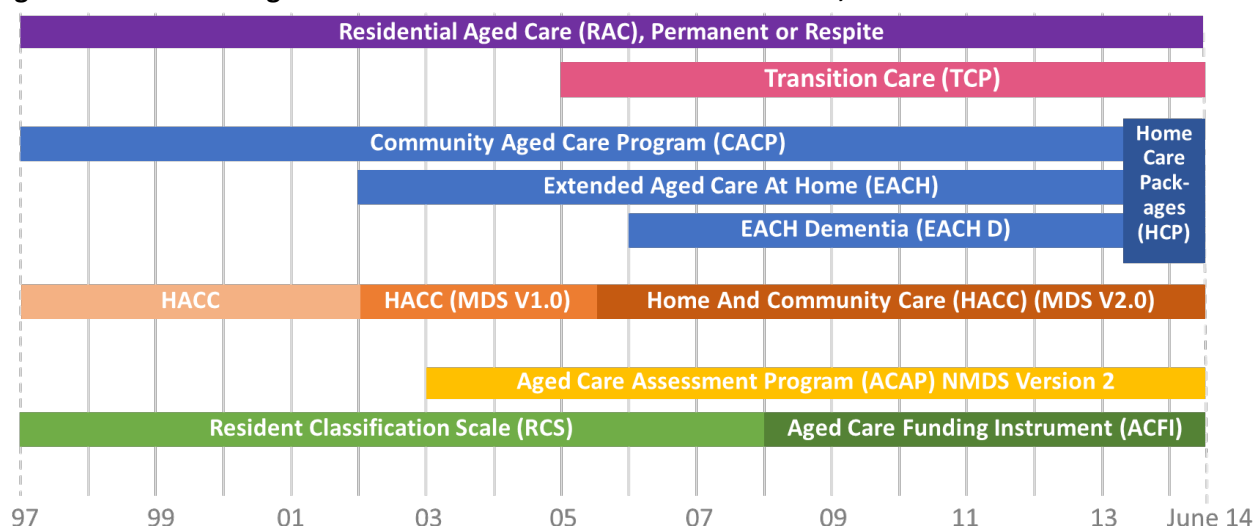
Residential Aged Care (RAC), Permanent or Respite

Transition Care (TCP)

Community Aged Care Program (CACP)

Extended Aged Care At Home (EACH)

EACH Dementia (EACH D)

Home Care Packages (HCP)

HACC

HACC (MDS V1.0)

Home And Community Care (HACC) (MDS V2.0)

Aged Care Assessment Program (ACAP) NMDS Version 2

Resident Classification Scale (RCS)

Aged Care Funding Instrument (ACFI)

97 99 01 03 05 07 09 11 13 June 14